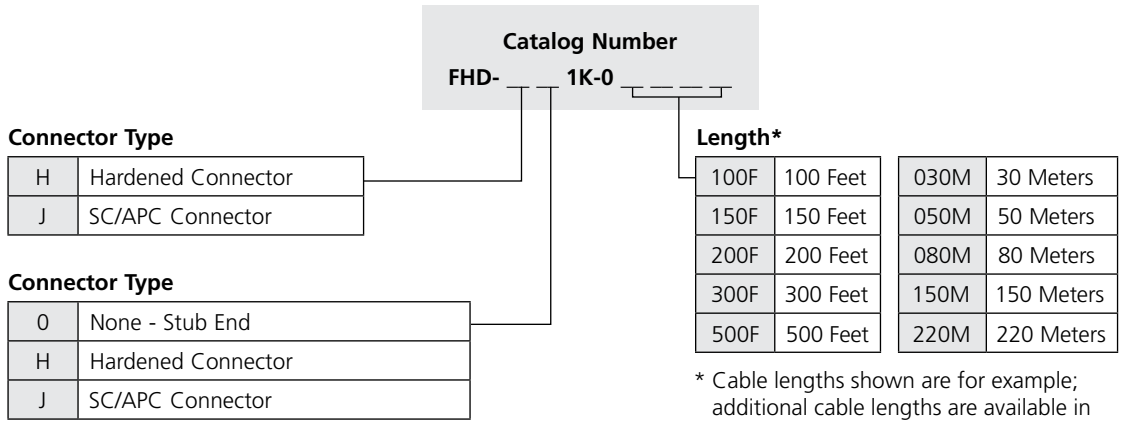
Catalog Number

FHD- \_ \_ 1K-0 \_ \_ \_ \_

Connector Type

| H | Hardened Connector |
|---|---|
| J | SC/APC Connector |

Connector Type

| 0 | None - Stub End |
|---|---|
| H | Hardened Connector |
| J | SC/APC Connector |

Length*

| 100F | 100 Feet |
|---|---|
| 150F | 150 Feet |
| 200F | 200 Feet |
| 300F | 300 Feet |
| 500F | 500 Feet |

| 030M | 30 Meters |
|---|---|
| 050M | 50 Meters |
| 080M | 80 Meters |
| 150M | 150 Meters |
| 220M | 220 Meters |

* Cable lengths shown are for example; additional cable lengths are available in